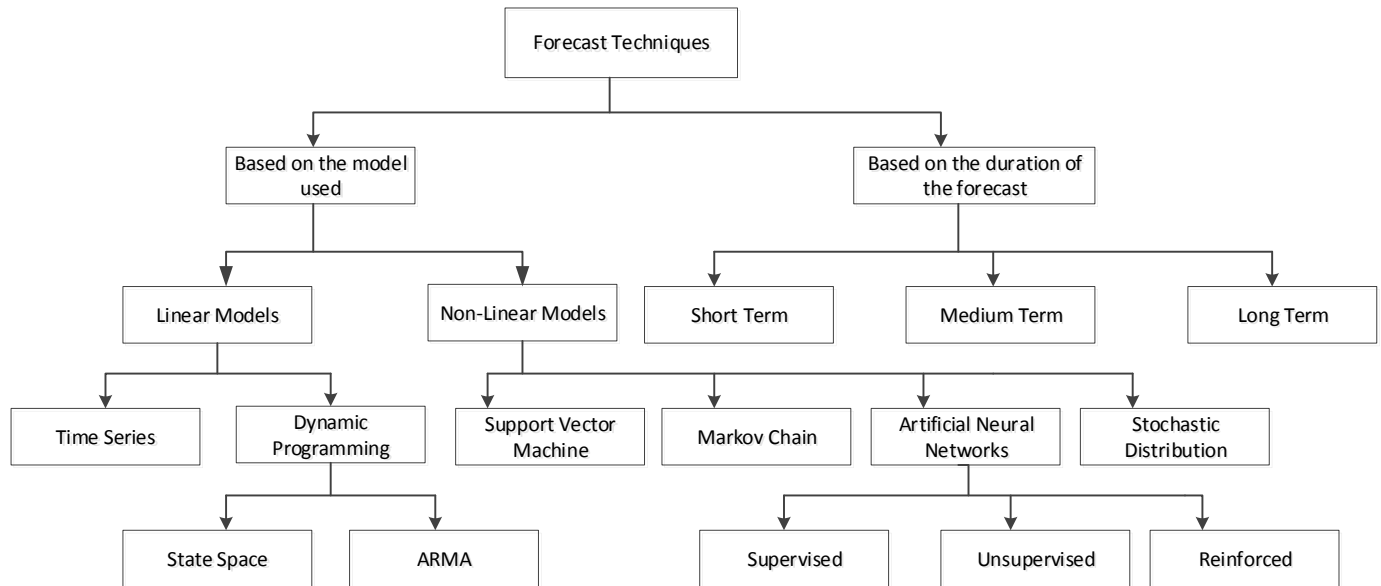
Forecast Techniques

Based on the model used

Based on the duration of the forecast

Linear Models

Non-Linear Models

Short Term

Medium Term

Long Term

Time Series

Dynamic Programming

Support Vector Machine

Markov Chain

Artificial Neural Networks

Stochastic Distribution

State Space

ARMA

Supervised

Unsupervised

Reinforced